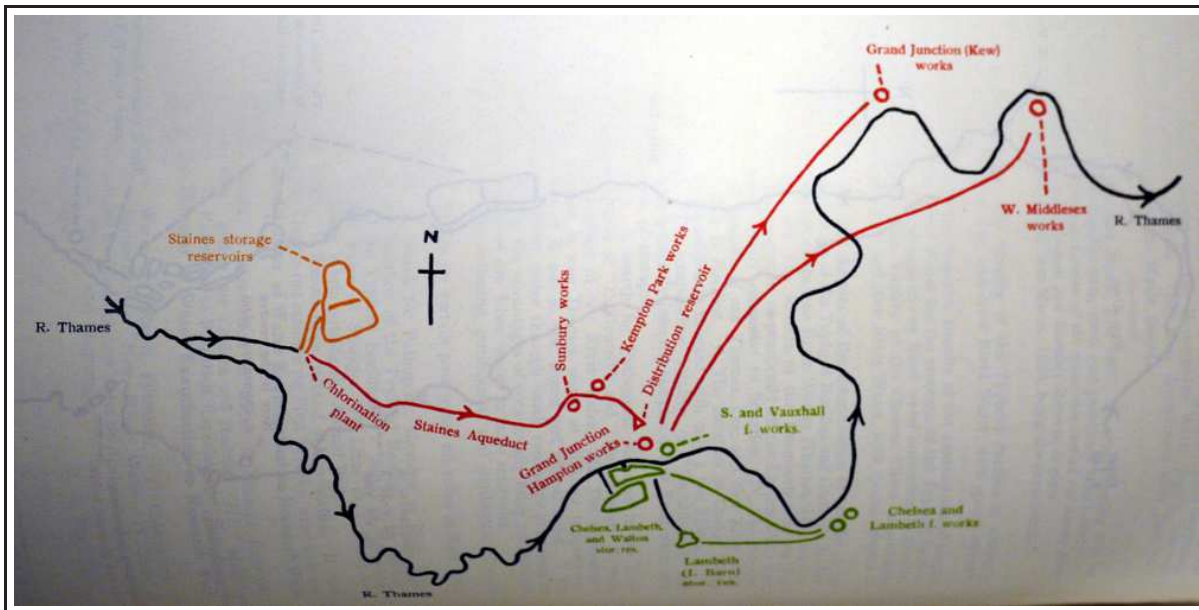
Grand Junction (Kew) works

W. Middlesex works

R. Thames

Staines storage reservoirs

N

R. Thames

Sunbury works

Kempton Park works

Distribution reservoir

Chlorination plant

Staines Aqueduct

S. and Vauxhall f. works.

Grand Junction Hampton works

Chelsea, Lambeth, and Walton stor. res.

Lambeth (I. Barn) stor. res.

Chelsea and Lambeth f. works

R. Thames